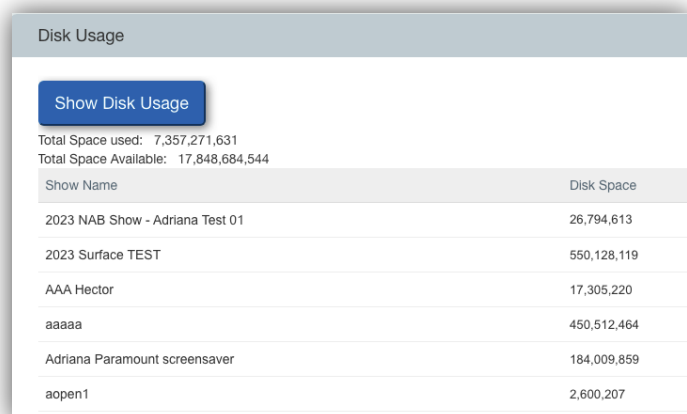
Disk Usage

Show Disk Usage

Total Space used: 7,357,271,631
Total Space Available: 17,848,684,544

| Show Name | Disk Space |
|---|---|
| 2023 NAB Show - Adriana Test 01 | 26,794,613 |
| 2023 Surface TEST | 550,128,119 |
| AAA Hector | 17,305,220 |
| aaaaa | 450,512,464 |
| Adriana Paramount screensaver | 184,009,859 |
| aopen1 | 2,600,207 |